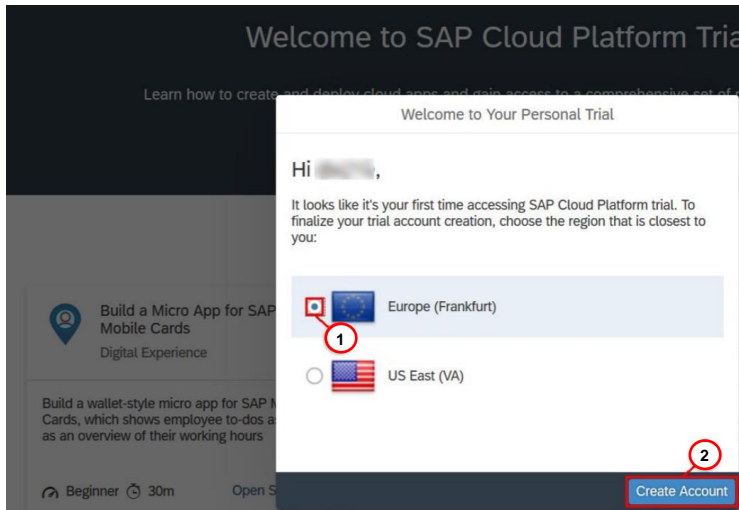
Welcome to SAP Cloud Platform Tria

Learn how to create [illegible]

Welcome to Your Personal Trial

Hi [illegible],

It looks like it's your first time accessing SAP Cloud Platform trial. To finalize your trial account creation, choose the region that is closest to you:

Europe (Frankfurt)

1

US East (VA)

Build a Micro App for SAP Mobile Cards

Digital Experience

Build a wallet-style micro app for SAP M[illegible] Cards, which shows employee to-dos a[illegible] as an overview of their working hours

Beginner 30m Open S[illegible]

2

Create Account